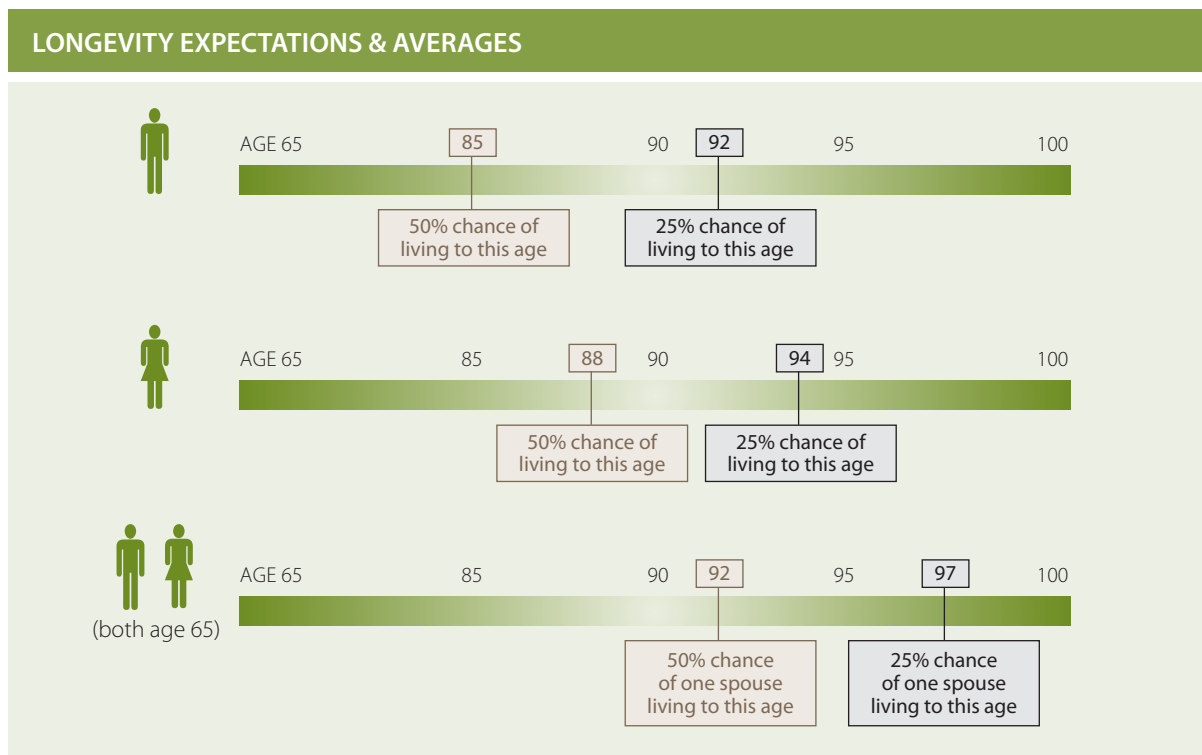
LONGEVITY EXPECTATIONS & AVERAGES

AGE 65 85 90 92 95 100

50% chance of living to this age

25% chance of living to this age

AGE 65 85 88 90 94 95 100

50% chance of living to this age

25% chance of living to this age

(both age 65)

AGE 65 85 90 92 95 97 100

50% chance of one spouse living to this age

25% chance of one spouse living to this age